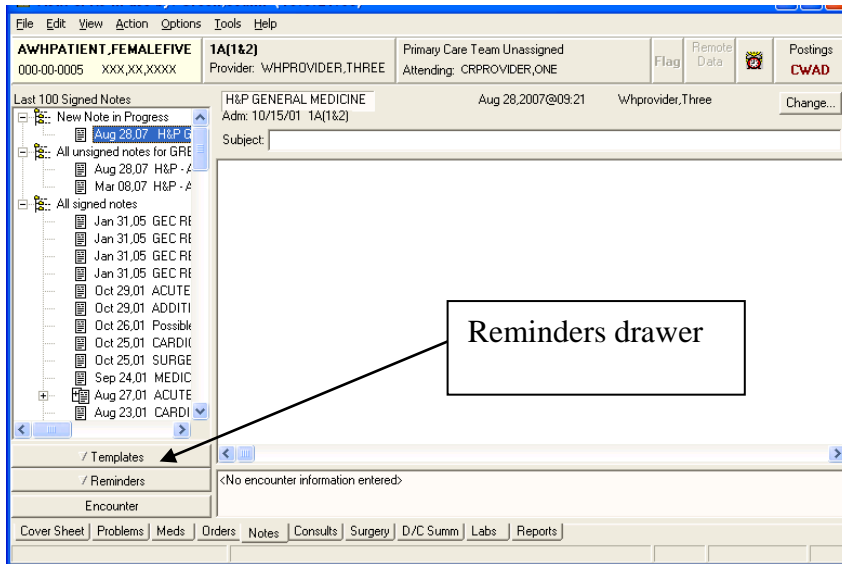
File Edit View Action Options Tools Help

AWHPATIENT,FEMALEFIVE
000-00-0005 XXX,XX,XXXX

1A(1&2)
Provider: WHPROVIDER,THREE

Primary Care Team Unassigned
Attending: CRPROVIDER,ONE

Flag

Remote Data

Postings
CWAD

Last 100 Signed Notes
New Note in Progress
Aug 28,07 H&P G
All unsigned notes for GRE
Aug 28,07 H&P - A
Mar 08,07 H&P - A
All signed notes
Jan 31,05 GEC RE
Jan 31,05 GEC RE
Jan 31,05 GEC RE
Jan 31,05 GEC RE
Oct 29,01 ACUTE
Oct 29,01 ADDITI
Oct 26,01 Possible
Oct 25,01 CARDI(
Oct 25,01 SURGE
Sep 24,01 MEDIC
Aug 27,01 ACUTE
Aug 23,01 CARDI

H&P GENERAL MEDICINE
Adm: 10/15/01 1A(1&2)

Aug 28,2007@09:21

Whprovider,Three

Change...

Subject:

Reminders drawer

Templates
Reminders
Encounter

<No encounter information entered>

Cover Sheet | Problems | Meds | Orders | Notes | Consults | Surgery | D/C Summ | Labs | Reports